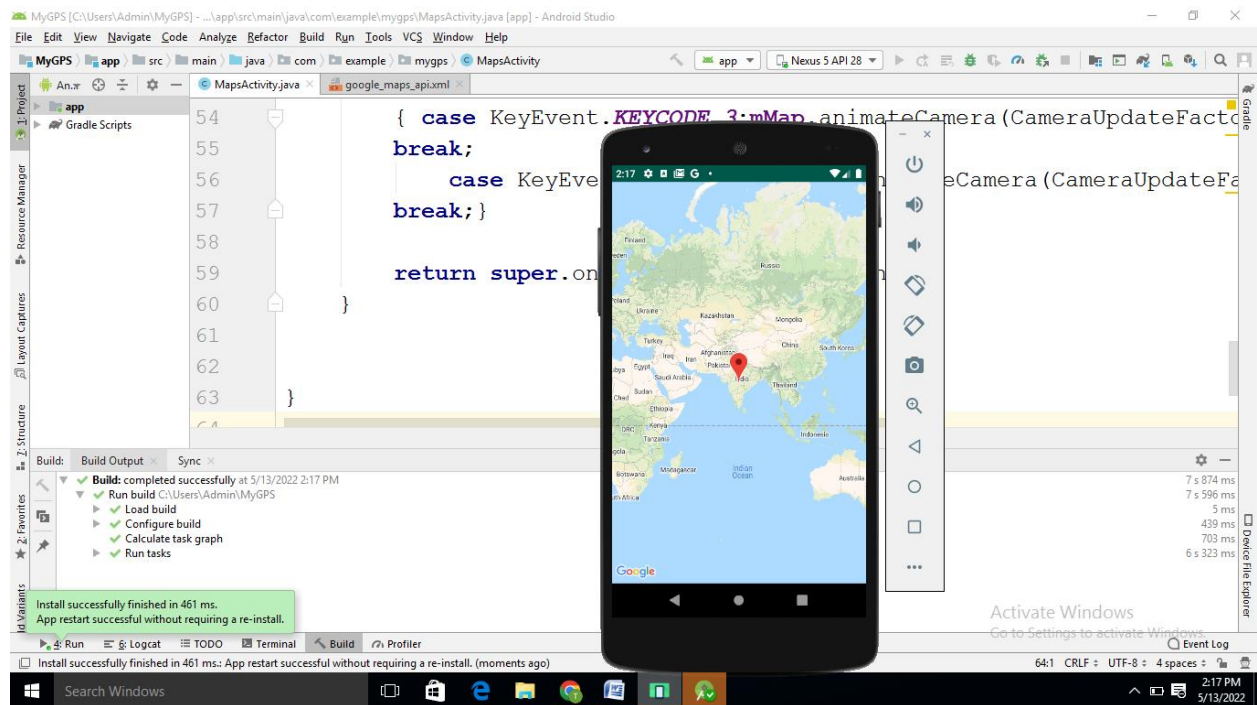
MyGPS [C:\Users\Admin\MyGPS] - ...\app\src\main\java\com\example\mygps\MapsActivity.java [app] - Android Studio

File Edit View Navigate Code Analyze Refactor Build Run Tools VCS Window Help

MyGPS app src main java com example mygps MapsActivity

app Nexus 5 API 28

An. MapsActivity.java google_maps_api.xml

1: Project Resource Manager Layout Captures Z: Structure 2: Favorites Build Variants

app
Gradle Scripts

54 { case KeyEvent.KEYCODE_3:mMap.animateCamera(CameraUpdateFacto
55 break;
56 case KeyEve eCamera(CameraUpdateFa
57 break;}
58
59 return super.on n
60 }
61
62
63 }

2:17 G

Finland
Russia
Ukraine
Kazakhstan
Mongolia
Turkey
China
South Korea
Iraq
Iran
Afghanistan
Egypt
Pakistan
Saudi Arabia
India
Thailand
Sudan
Ethiopia
Kenya
DRC
Tanzania
Indonesia
Botswana
Madagascar
Indian Ocean
Australia
South Africa
Google

Build: Build Output Sync

Build: completed successfully at 5/13/2022 2:17 PM
Run build C:\Users\Admin\MyGPS
Load build
Configure build
Calculate task graph
Run tasks

7 s 874 ms
7 s 596 ms
5 ms
439 ms
703 ms
6 s 323 ms

Install successfully finished in 461 ms.
App restart successful without requiring a re-install.

Activate Windows
Go to Settings to activate Windows.

4: Run 6: Logcat TODO Terminal Build Profiler Event Log

Install successfully finished in 461 ms.: App restart successful without requiring a re-install. (moments ago)

64:1 CRLF UTF-8 4 spaces

Gradle Device File Explorer

Search Windows

2:17 PM
5/13/2022